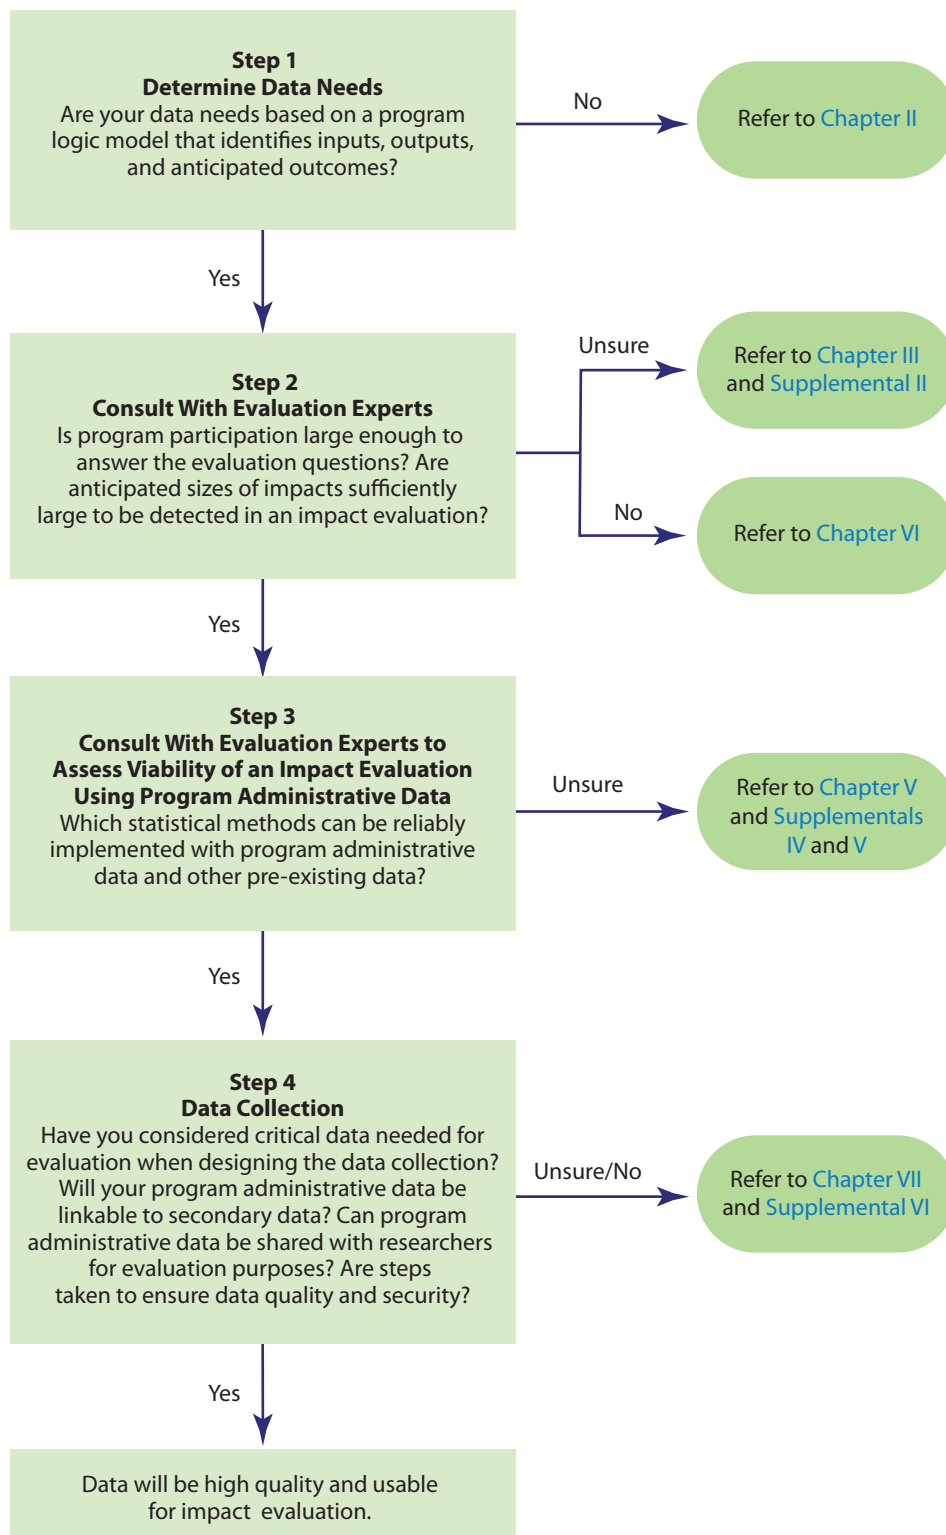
Step 1
Determine Data Needs
Are your data needs based on a program logic model that identifies inputs, outputs, and anticipated outcomes?

No

Refer to Chapter II

Yes

Step 2
Consult With Evaluation Experts
Is program participation large enough to answer the evaluation questions? Are anticipated sizes of impacts sufficiently large to be detected in an impact evaluation?

Unsure

Refer to Chapter III and Supplemental II

No

Refer to Chapter VI

Yes

Step 3
Consult With Evaluation Experts to Assess Viability of an Impact Evaluation Using Program Administrative Data
Which statistical methods can be reliably implemented with program administrative data and other pre-existing data?

Unsure

Refer to Chapter V and Supplementals IV and V

Yes

Step 4
Data Collection
Have you considered critical data needed for evaluation when designing the data collection? Will your program administrative data be linkable to secondary data? Can program administrative data be shared with researchers for evaluation purposes? Are steps taken to ensure data quality and security?

Unsure/No

Refer to Chapter VII and Supplemental VI

Yes

Data will be high quality and usable for impact evaluation.